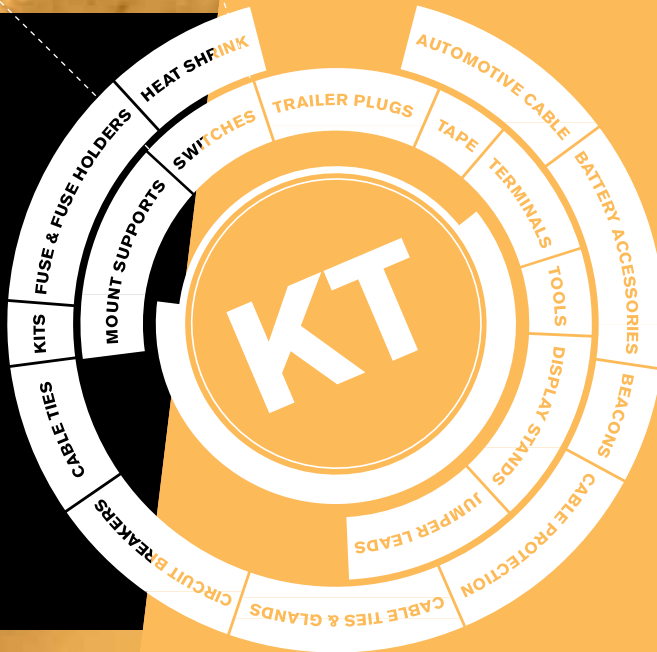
KT

HEAT SHRINK
AUTOMOTIVE CABLE
TRAILER PLUGS
TAPE
TERMINALS
BATTERY ACCESSORIES
TOOLS
DISPLAY STANDS
BEACONS
CABLE PROTECTION
JUMPER LEADS
CABLE TIES & GLANDS
CIRCUIT BREAKERS
CABLE TIES
KITS
FUSE & FUSE HOLDERS
MOUNT SUPPORTS
SWITCHES